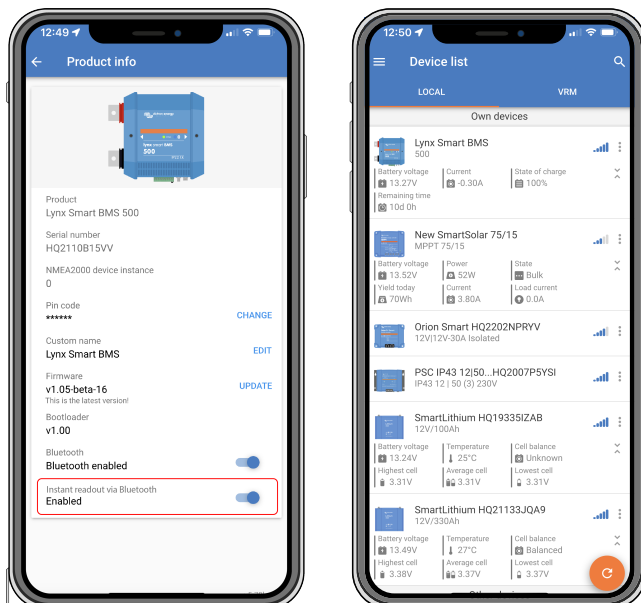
12:49

Product info

Product
Lynx Smart BMS 500

Serial number
HQ2110B15VV

NMEA2000 device instance
0

Pin code
******
CHANGE

Custom name
Lynx Smart BMS
EDIT

Firmware
v1.05-beta-16
This is the latest version!
UPDATE

Bootloader
v1.00

Bluetooth
Bluetooth enabled

Instant readout via Bluetooth
Enabled

12:50

Device list

LOCAL
VRM

Own devices

Lynx Smart BMS
500
Battery voltage
13.27V
Current
-0.30A
State of charge
100%
Remaining time
10d 0h

New SmartSolar 75/15
MPPT 75/15
Battery voltage
13.52V
Power
52W
State
Bulk
Yield today
70Wh
Current
3.80A
Load current
0.0A

Orion Smart HQ2202NPRYV
12V|12V-30A Isolated

PSC IP43 12|50...HQ2007P5YSI
IP43 12 | 50 (3) 230V

SmartLithium HQ19335IZAB
12V/100Ah
Battery voltage
13.24V
Temperature
25°C
Cell balance
Unknown
Highest cell
3.31V
Average cell
3.31V
Lowest cell
3.31V

SmartLithium HQ21133JQA9
12V/330Ah
Battery voltage
13.49V
Temperature
27°C
Cell balance
Balanced
Highest cell
3.38V
Average cell
3.37V
Lowest cell
3.37V